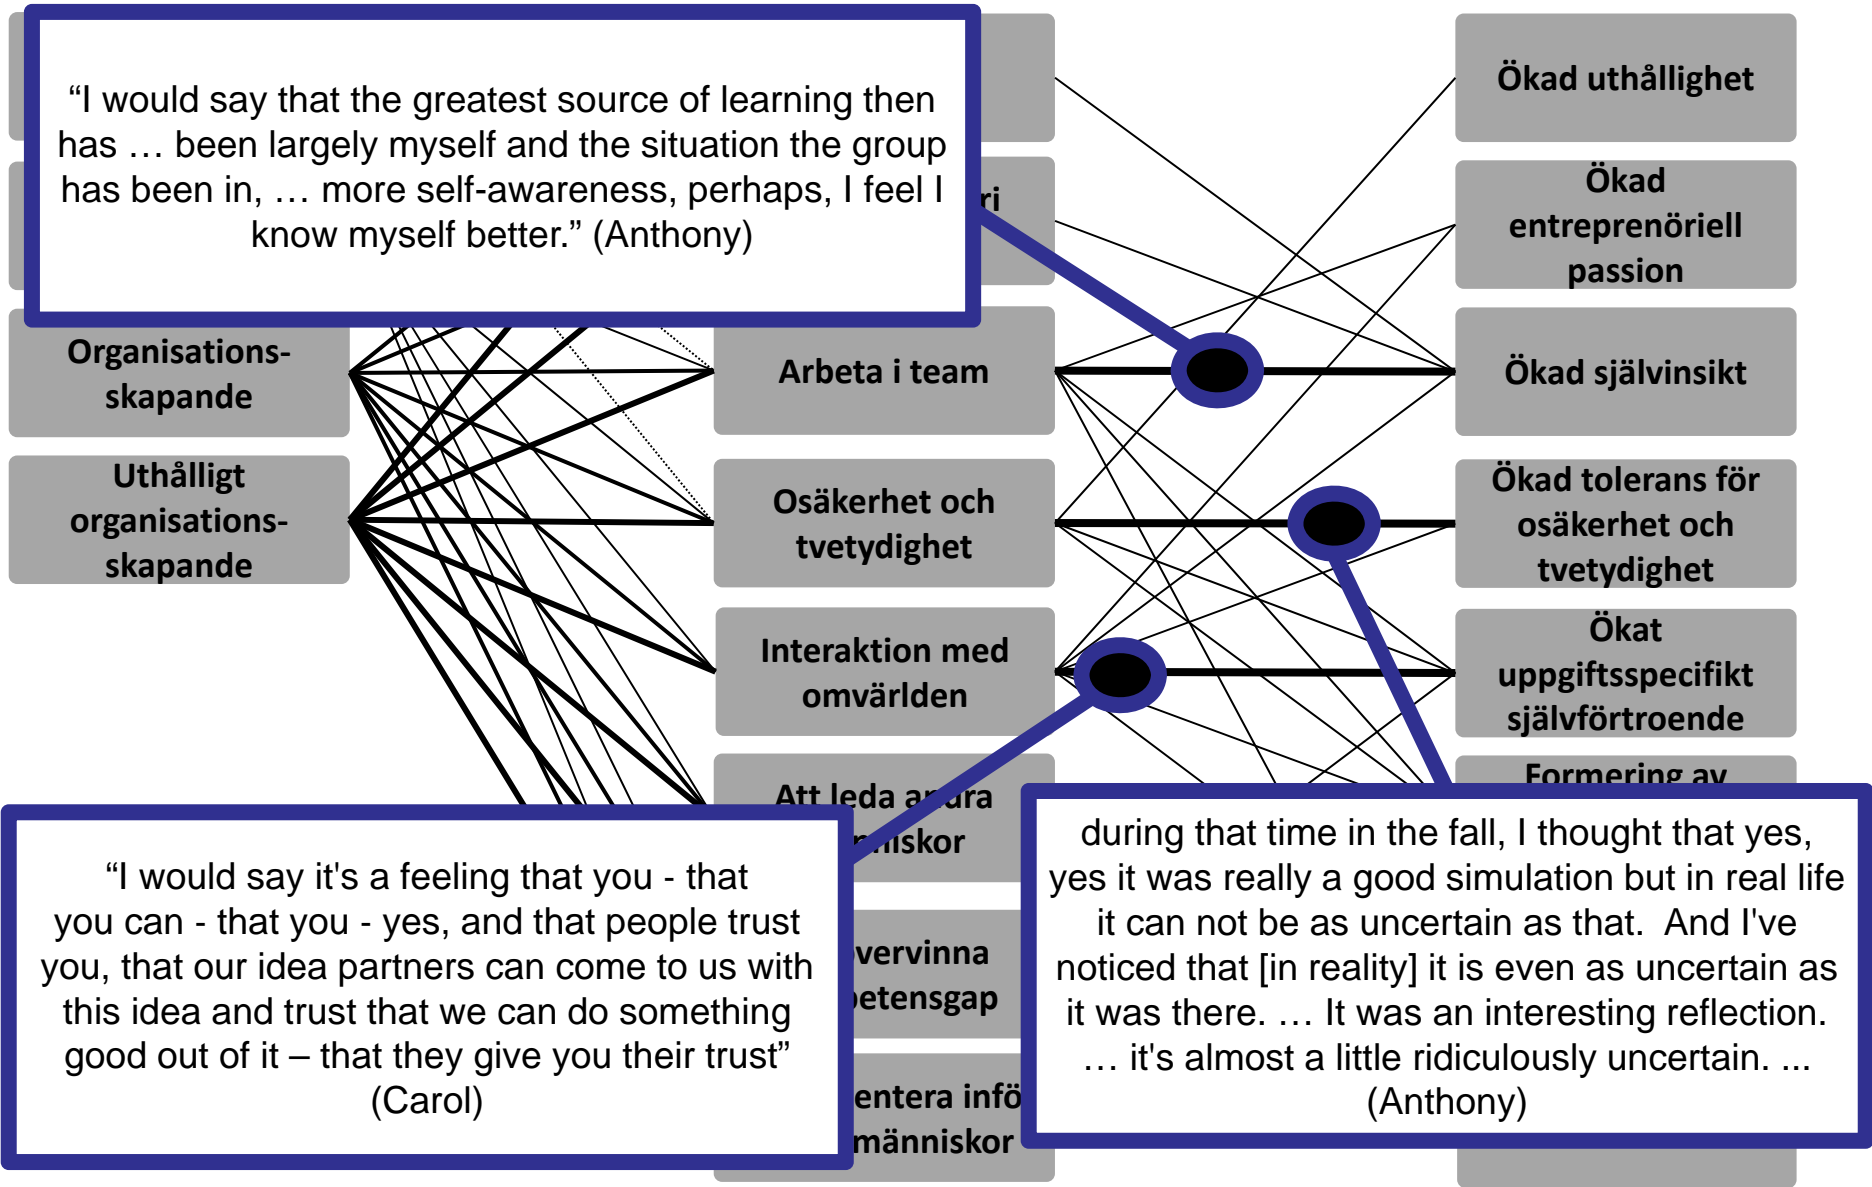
"I would say that the greatest source of learning then has … been largely myself and the situation the group has been in, … more self-awareness, perhaps, I feel I know myself better." (Anthony)

ri

Organisations-skapande

Uthålligt organisations-skapande

Arbeta i team

Osäkerhet och tvetydighet

Interaktion med omvärlden

Att leda andra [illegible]niskor

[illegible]vervinna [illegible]petensgap

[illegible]entera infö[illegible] människor

Ökad uthållighet

Ökad entreprenöriell passion

Ökad självinsikt

Ökad tolerans för osäkerhet och tvetydighet

Ökat uppgiftsspecifikt självförtroende

Formering av

"I would say it's a feeling that you - that you can - that you - yes, and that people trust you, that our idea partners can come to us with this idea and trust that we can do something good out of it – that they give you their trust" (Carol)

during that time in the fall, I thought that yes, yes it was really a good simulation but in real life it can not be as uncertain as that. And I've noticed that [in reality] it is even as uncertain as it was there. … It was an interesting reflection. … it's almost a little ridiculously uncertain. ... (Anthony)